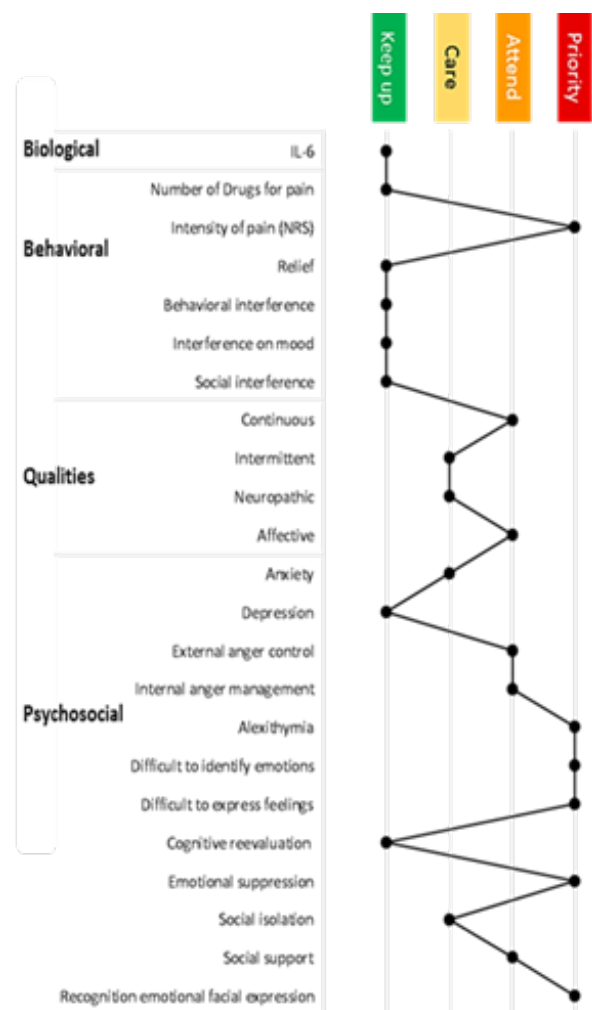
Keep up
Care
Attend
Priority

Biological
IL-6

Behavioral
Number of Drugs for pain
Intensity of pain (NRS)
Relief
Behavioral interference
Interference on mood
Social interference

Qualities
Continuous
Intermittent
Neuropathic
Affective

Psychosocial
Anxiety
Depression
External anger control
Internal anger management
Alexithymia
Difficult to identify emotions
Difficult to express feelings
Cognitive reevaluation
Emotional suppression
Social isolation
Social support
Recognition emotional facial expression